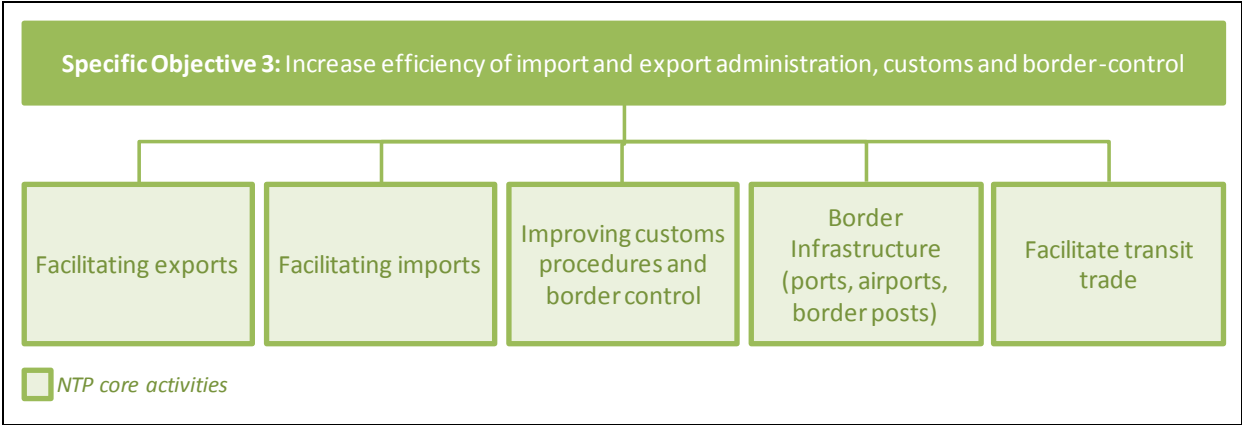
**Specific Objective 3:** Increase efficiency of import and export administration, customs and border-control

Facilitating exports

Facilitating imports

Improving customs procedures and border control

Border Infrastructure (ports, airports, border posts)

Facilitate transit trade

*NTP core activities*